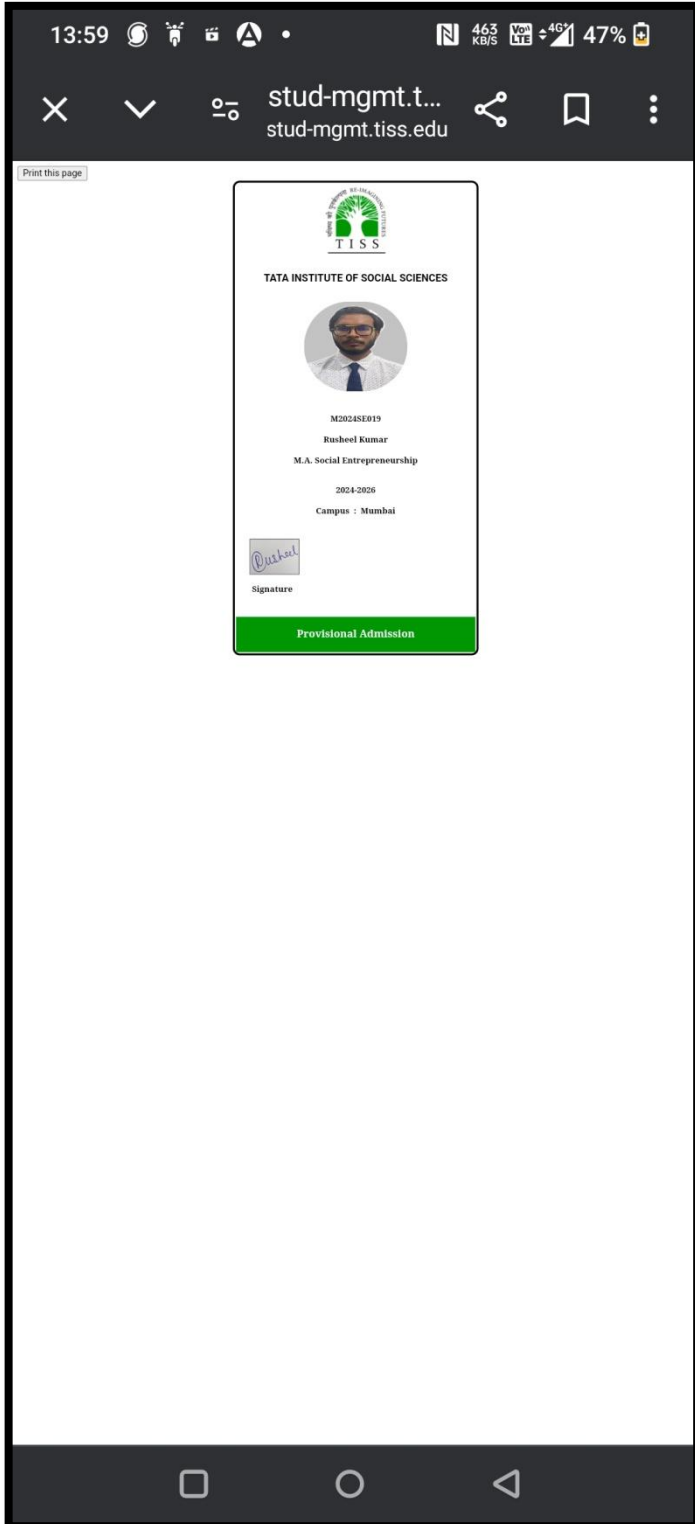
13:59 463 KB/S 4G 47%

stud-mgmt.t...
stud-mgmt.tiss.edu

Print this page

RE-IMAGINING FUTURES
TISS

TATA INSTITUTE OF SOCIAL SCIENCES

M2024SE019

Rusheel Kumar

M.A. Social Entrepreneurship

2024-2026

Campus : Mumbai

Rusheel

Signature

Provisional Admission